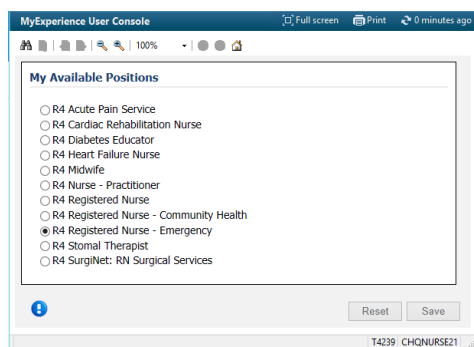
MyExperience User Console
Full screen
Print
0 minutes ago

100%

My Available Positions

R4 Acute Pain Service
R4 Cardiac Rehabilitation Nurse
R4 Diabetes Educator
R4 Heart Failure Nurse
R4 Midwife
R4 Nurse - Practitioner
R4 Registered Nurse
R4 Registered Nurse - Community Health
R4 Registered Nurse - Emergency
R4 Stomal Therapist
R4 SurgiNet: RN Surgical Services

Reset
Save

T4239 CHQNURSE21